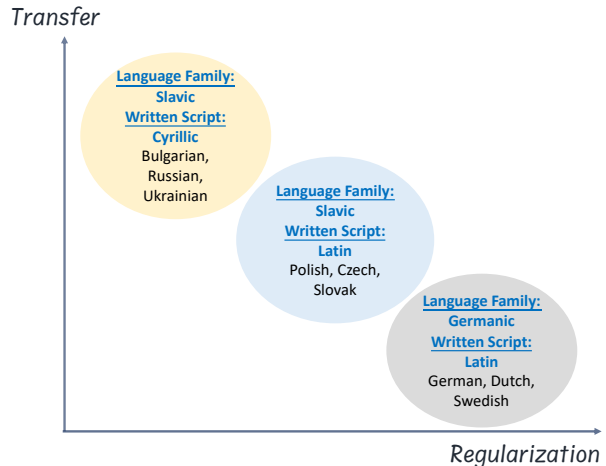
Transfer

Language Family:
Slavic
Written Script:
Cyrillic
Bulgarian, Russian, Ukrainian

Language Family:
Slavic
Written Script:
Latin
Polish, Czech, Slovak

Language Family:
Germanic
Written Script:
Latin
German, Dutch, Swedish

Regularization